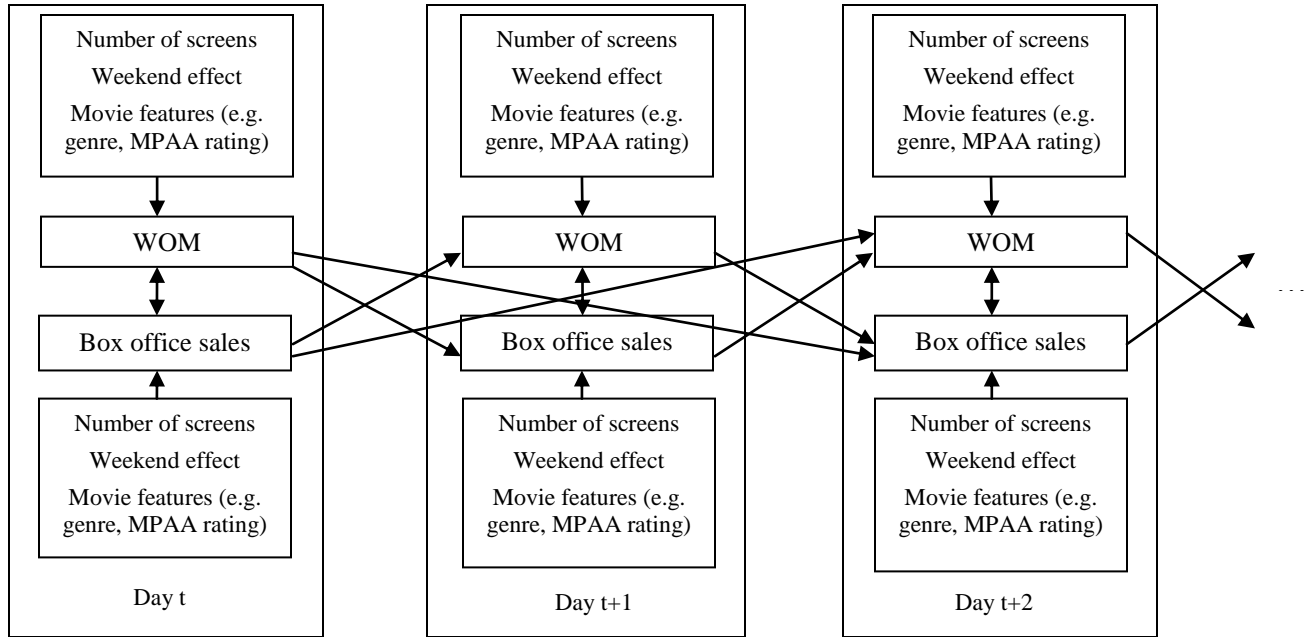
Number of screens
Weekend effect
Movie features (e.g. genre, MPAA rating)

WOM

Box office sales

Number of screens
Weekend effect
Movie features (e.g. genre, MPAA rating)

Day t

Number of screens
Weekend effect
Movie features (e.g. genre, MPAA rating)

WOM

Box office sales

Number of screens
Weekend effect
Movie features (e.g. genre, MPAA rating)

Day t+1

Number of screens
Weekend effect
Movie features (e.g. genre, MPAA rating)

WOM

Box office sales

Number of screens
Weekend effect
Movie features (e.g. genre, MPAA rating)

Day t+2

. . .